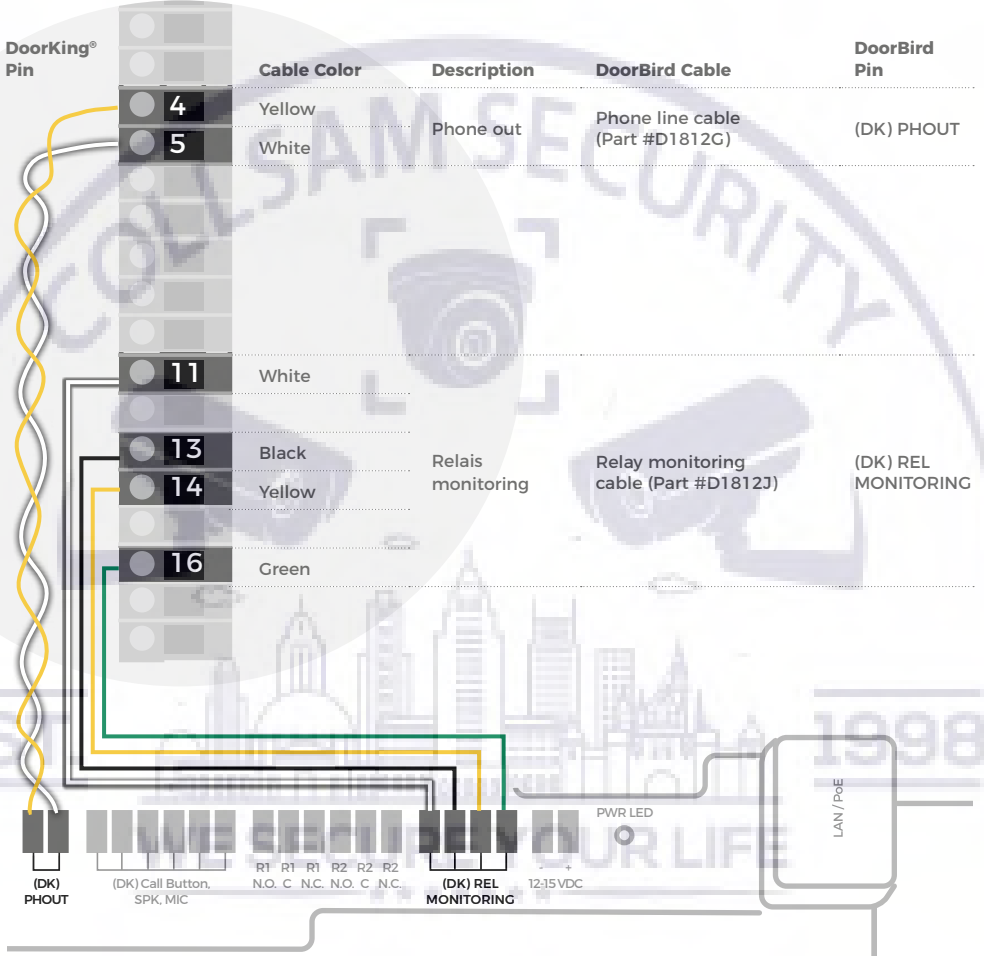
DoorKing® Pin

| DoorKing® Pin | Cable Color | Description | DoorBird Cable | DoorBird Pin |
|---|---|---|---|---|
| 4 | Yellow | Phone out | Phone line cable (Part #D1812G) | (DK) PHOUT |
| 5 | White | | | |
| 11 | White | Relais monitoring | Relay monitoring cable (Part #D1812J) | (DK) REL MONITORING |
| 13 | Black | | | |
| 14 | Yellow | | | |
| 16 | Green | | | |

COLLSAM SECURITY

1998

WE SECURE YOUR LIFE

PWR LED

LAN / PoE

(DK) PHOUT

(DK) Call Button, SPK, MIC

R1 N.O. R1 C R1 N.C. R2 N.O. R2 C R2 N.C.

(DK) REL MONITORING

- + 12-15 VDC